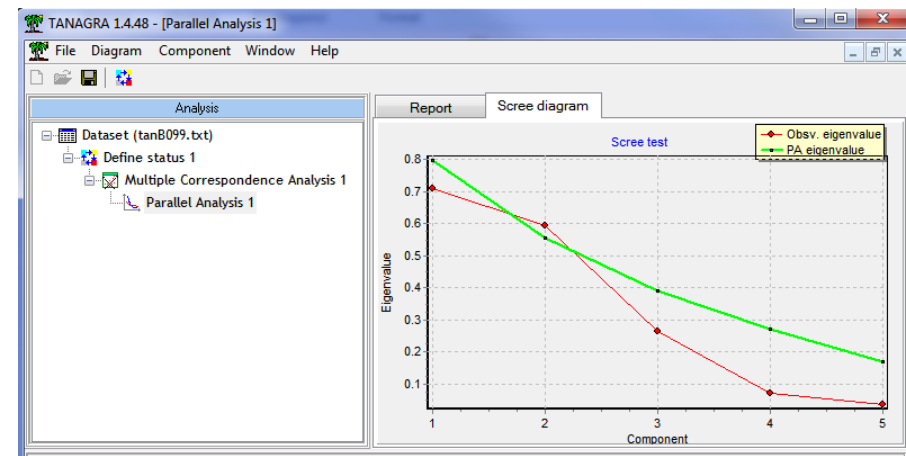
TANAGRA 1.4.48 - [Parallel Analysis 1]

File Diagram Component Window Help

Analysis

Dataset (tanB099.txt)
Define status 1
Multiple Correspondence Analysis 1
Parallel Analysis 1

Report | Scree diagram

Scree test

Obsv. eigenvalue
PA eigenvalue

Eigenvalue

0.8
0.7
0.6
0.5
0.4
0.3
0.2
0.1

1 2 3 4 5

Component